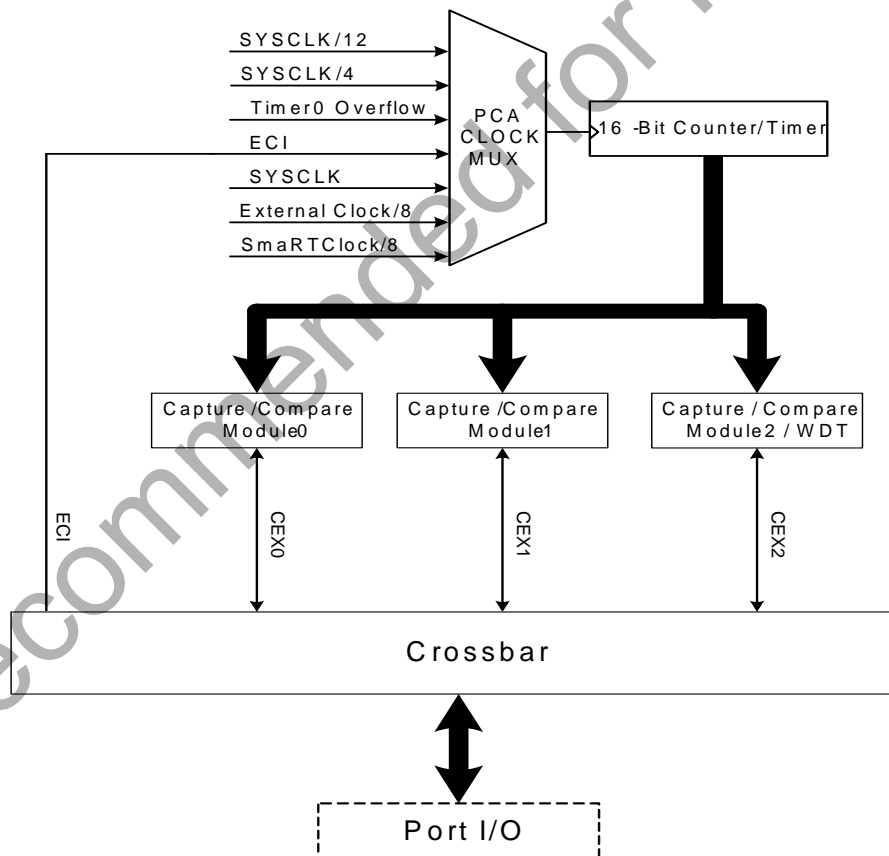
SYSCLK/12
SYSCLK/4
Timer0 Overflow
ECI
SYSCLK
External Clock/8
SmaRTClock/8

PCA CLOCK MUX

16 -Bit Counter/Timer

Capture /Compare Module0

Capture /Compare Module1

Capture / Compare Module2 / WDT

ECI

CEX0

CEX1

CEX2

Crossbar

Port I/O

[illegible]commended for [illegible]